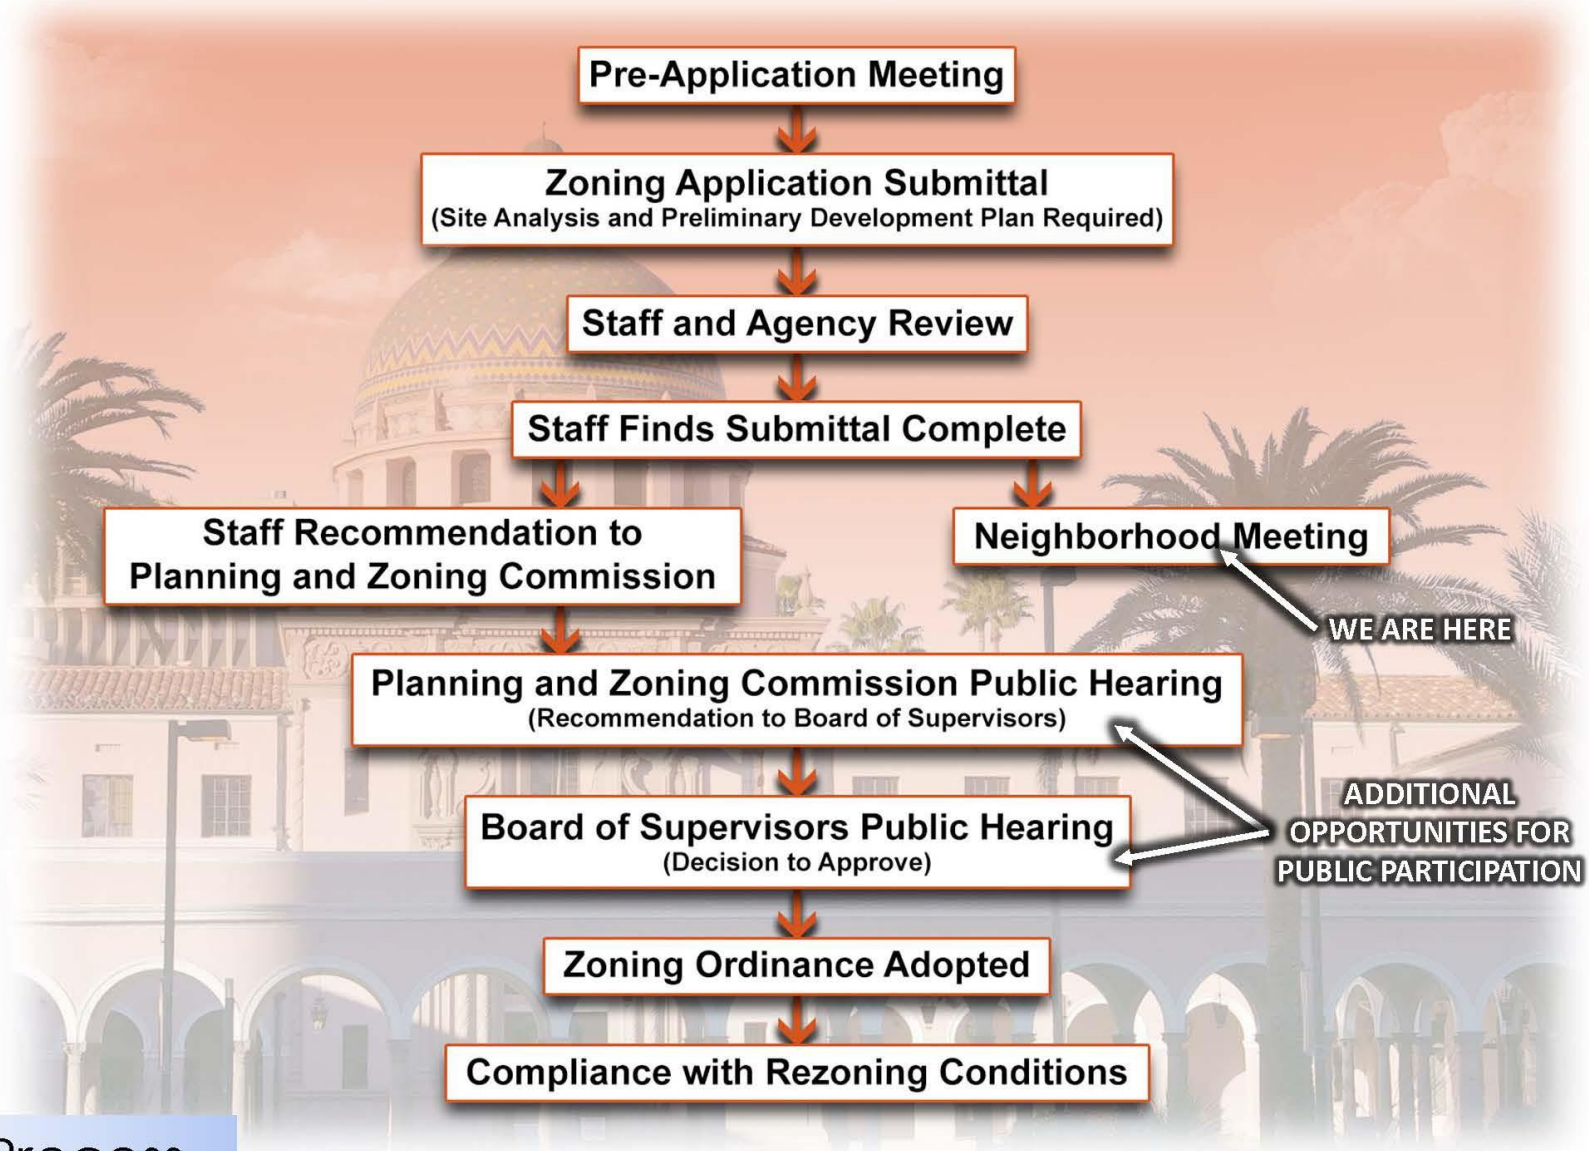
Pre-Application Meeting

Zoning Application Submittal
(Site Analysis and Preliminary Development Plan Required)

Staff and Agency Review

Staff Finds Submittal Complete

Staff Recommendation to Planning and Zoning Commission

Neighborhood Meeting

WE ARE HERE

Planning and Zoning Commission Public Hearing
(Recommendation to Board of Supervisors)

Board of Supervisors Public Hearing
(Decision to Approve)

ADDITIONAL OPPORTUNITIES FOR PUBLIC PARTICIPATION

Zoning Ordinance Adopted

Compliance with Rezoning Conditions

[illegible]